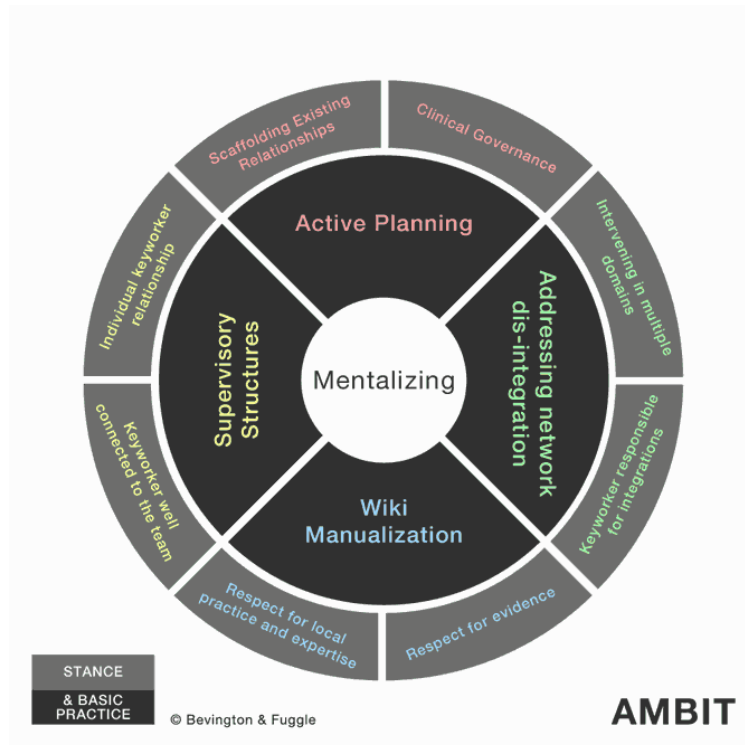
Scaffolding Existing Relationships

Clinical Governance

Intervening in multiple domains

Keyworker responsible for integrations

Respect for evidence

Respect for local practice and expertise

Keyworker well connected to the team

Individual keyworker relationship

Active Planning

Addressing network dis-integration

Wiki Manualization

Supervisory Structures

Mentalizing

STANCE

& BASIC PRACTICE

© Bevington & Fuggle

AMBIT